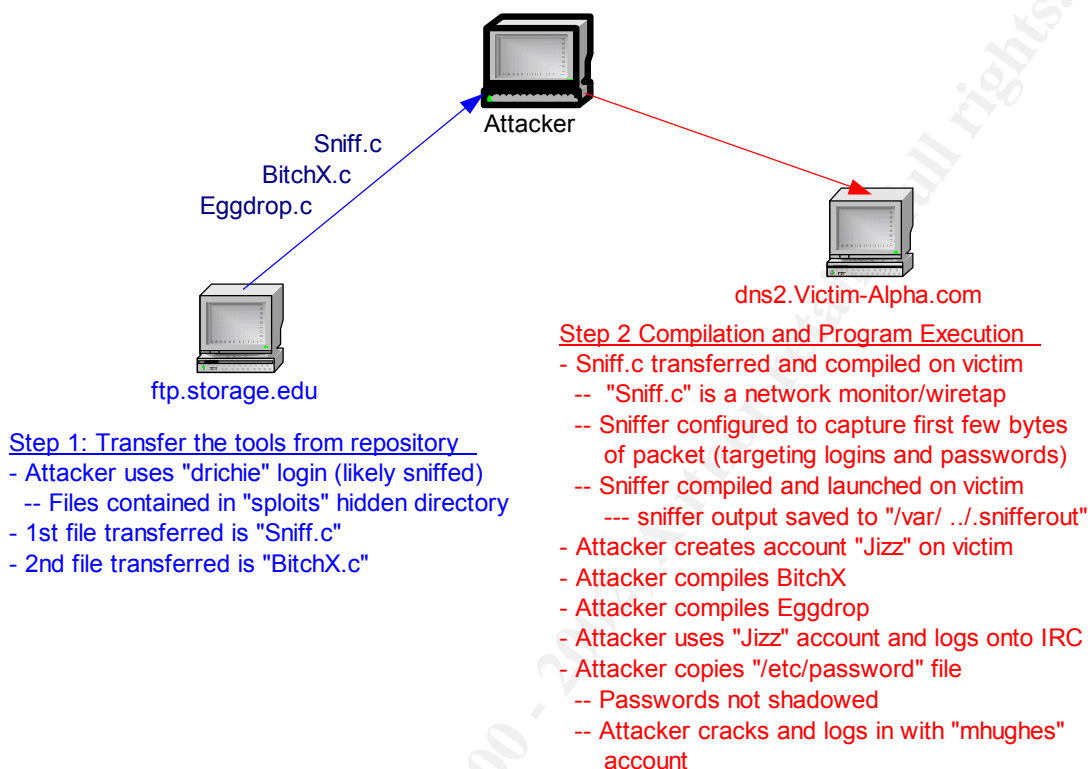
Attacker

Sniff.c
BitchX.c
Eggdrop.c

ftp.storage.edu

Step 1: Transfer the tools from repository
- Attacker uses "drichie" login (likely sniffed)
-- Files contained in "sploits" hidden directory
- 1st file transferred is "Sniff.c"
- 2nd file transferred is "BitchX.c"

dns2.Victim-Alpha.com

Step 2 Compilation and Program Execution
- Sniff.c transferred and compiled on victim
-- "Sniff.c" is a network monitor/wiretap
-- Sniffer configured to capture first few bytes of packet (targeting logins and passwords)
-- Sniffer compiled and launched on victim
--- sniffer output saved to "/var/ ../.snifferout"
- Attacker creates account "Jizz" on victim
- Attacker compiles BitchX
- Attacker compiles Eggdrop
- Attacker uses "Jizz" account and logs onto IRC
- Attacker copies "/etc/password" file
-- Passwords not shadowed
-- Attacker cracks and logs in with "mhughes" account